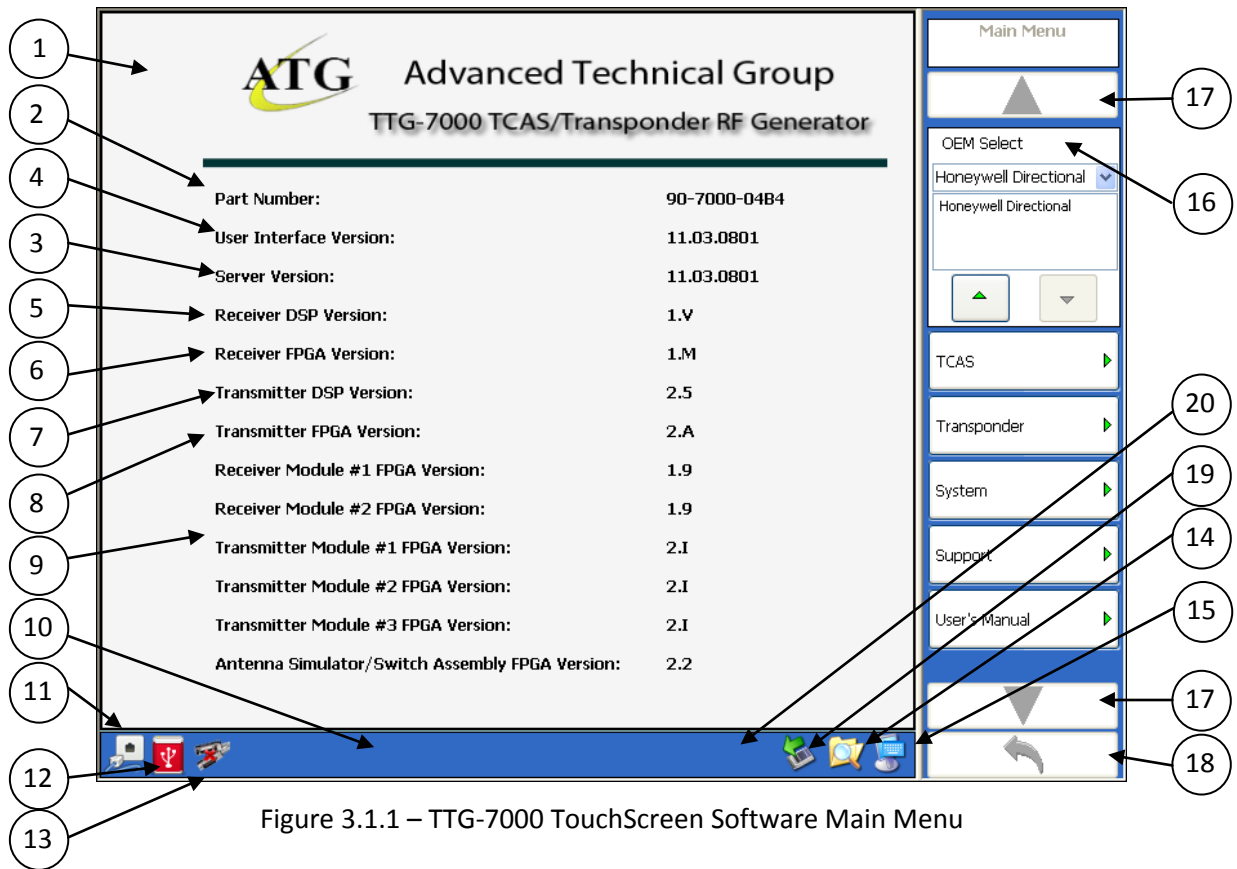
1
2
4
3
5
6
7
8
9
10
11
12
13

ATG Advanced Technical Group
TTG-7000 TCAS/Transponder RF Generator

| | |
|---|---|
| Part Number: | 90-7000-04B4 |
| User Interface Version: | 11.03.0801 |
| Server Version: | 11.03.0801 |
| Receiver DSP Version: | 1.V |
| Receiver FPGA Version: | 1.M |
| Transmitter DSP Version: | 2.5 |
| Transmitter FPGA Version: | 2.A |
| Receiver Module #1 FPGA Version: | 1.9 |
| Receiver Module #2 FPGA Version: | 1.9 |
| Transmitter Module #1 FPGA Version: | 2.I |
| Transmitter Module #2 FPGA Version: | 2.I |
| Transmitter Module #3 FPGA Version: | 2.I |
| Antenna Simulator/Switch Assembly FPGA Version: | 2.2 |

Main Menu
OEM Select
Honeywell Directional
Honeywell Directional
TCAS
Transponder
System
Support
User's Manual

17
16
20
19
14
15
17
18

Figure 3.1.1 – TTG-7000 TouchScreen Software Main Menu